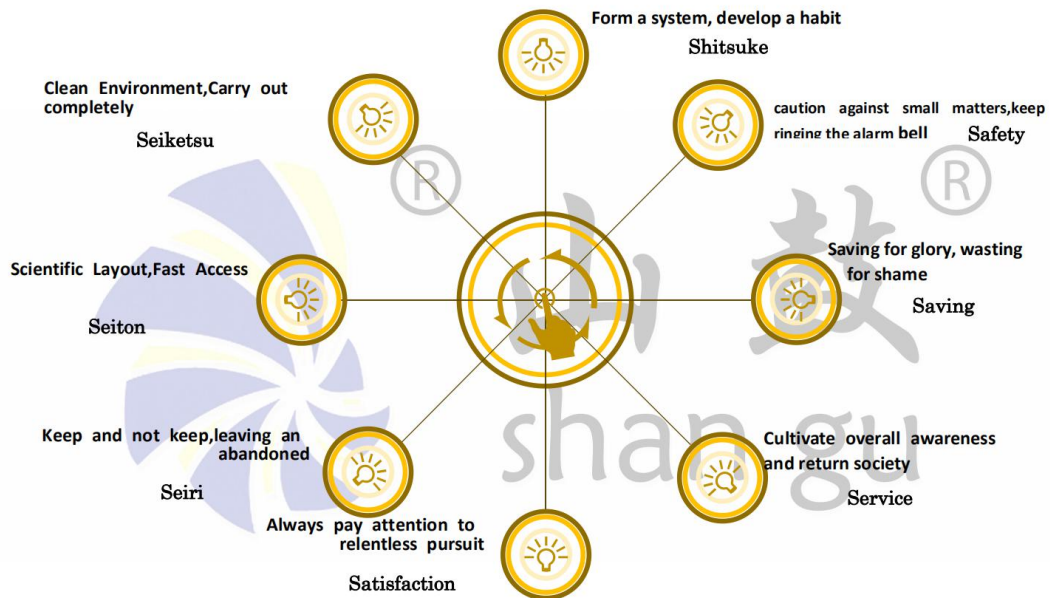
Form a system, develop a habit
Shitsuke

Clean Environment,Carry out completely
Seiketsu

caution against small matters,keep ringing the alarm bell
Safety

®

®

山 鼓

Scientific Layout,Fast Access
Seiton

Saving for glory, wasting for shame
Saving

shan gu

Keep and not keep,leaving an abandoned
Seiri

Cultivate overall awareness and return society
Service

Always pay attention to relentless pursuit
Satisfaction